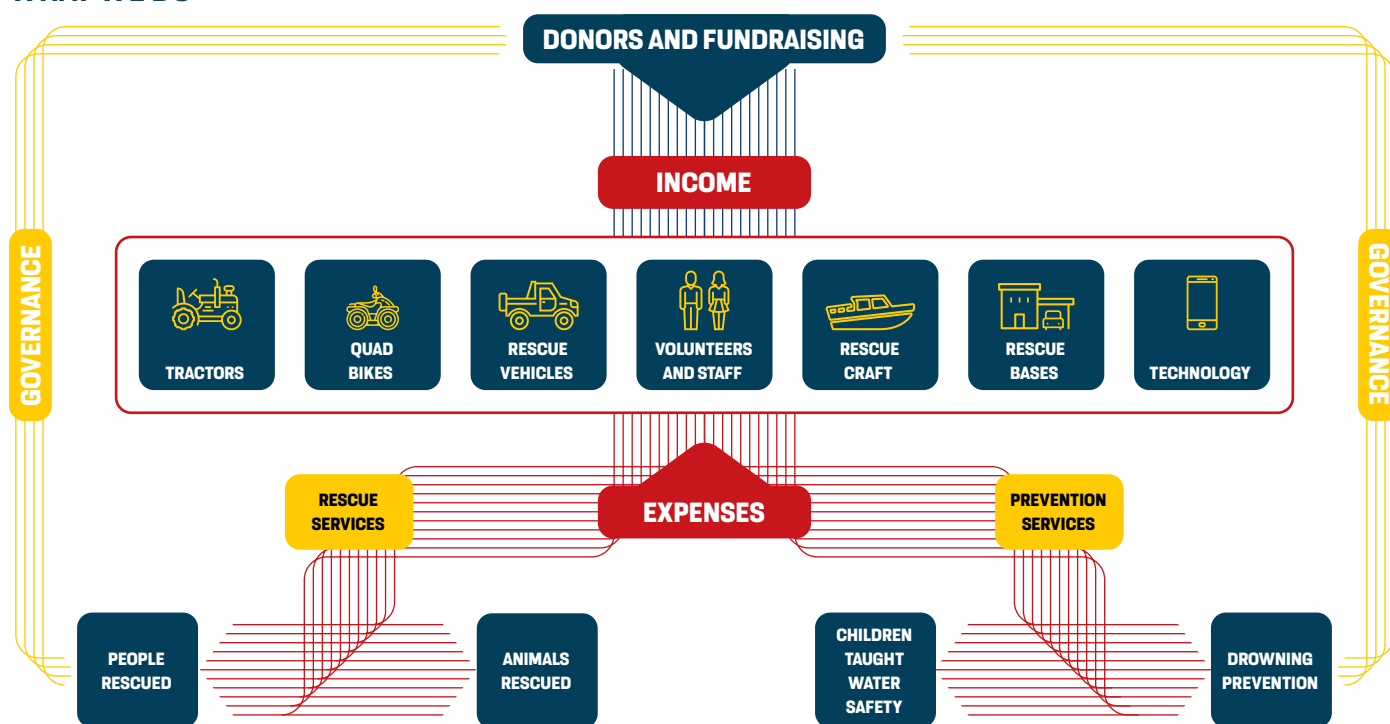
DONORS AND FUNDRAISING

INCOME

GOVERNANCE

GOVERNANCE

TRACTORS

QUAD BIKES

RESCUE VEHICLES

VOLUNTEERS AND STAFF

RESCUE CRAFT

RESCUE BASES

TECHNOLOGY

RESCUE SERVICES

EXPENSES

PREVENTION SERVICES

PEOPLE RESCUED

ANIMALS RESCUED

CHILDREN TAUGHT WATER SAFETY

DROWNING PREVENTION